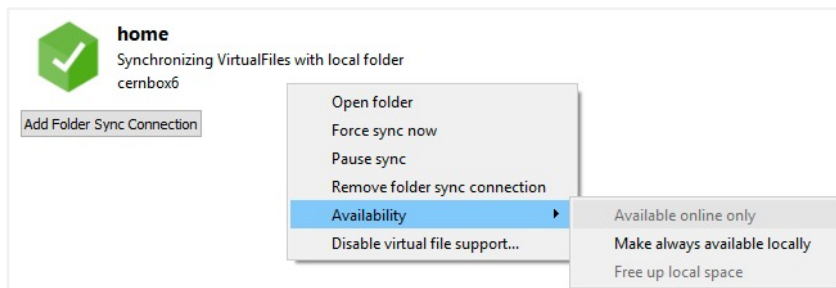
home
Synchronizing VirtualFiles with local folder
cernbox6

Add Folder Sync Connection

Open folder
Force sync now
Pause sync
Remove folder sync connection
Availability
Disable virtual file support...

Available online only
Make always available locally
Free up local space